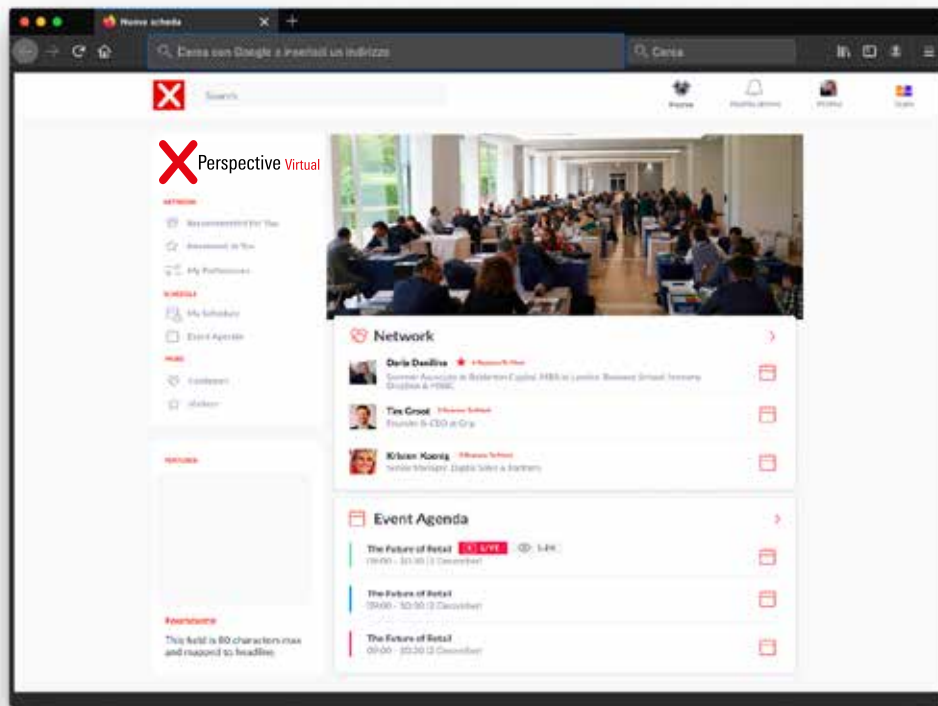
Nuova scheda

Cerca con Google o inserisci un indirizzo

Cerca

Search

Perspective Virtual

NETWORK

Recommended For You

Interested In You

My Preferences

SCHEDULE

My Schedule

Event Agenda

MORE

Contacts

Visitors

FEATURED

Awesome

This field is 80 characters max and respond to headline.

Network

Doris Danilina

Former Associate at Balderton Capital, MBA at London Business School, formerly Dropbox & HSBC

Tim Groot

Founder & CEO at Grip

Kristen Koenig

Senior Manager, Diable Sales & Partners

Event Agenda

The Future of Retail LIVE 1.2K

09:00 - 10:30 | 2 December

The Future of Retail

09:00 - 10:30 | 2 December

The Future of Retail

09:00 - 10:30 | 2 December